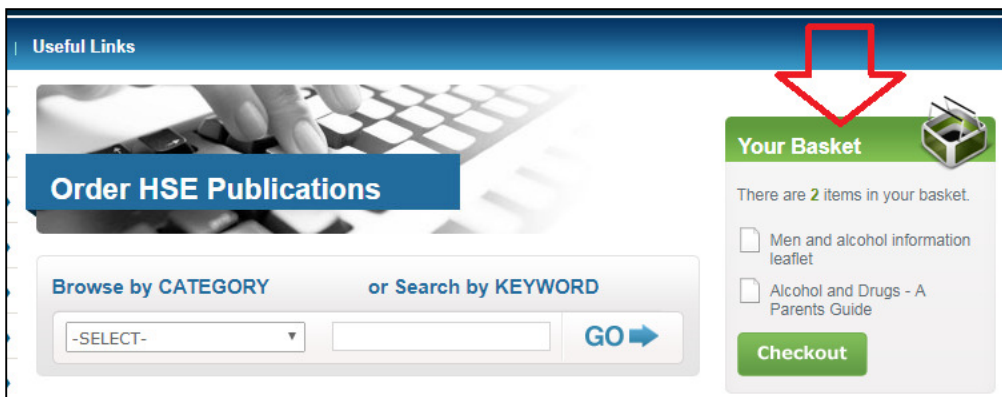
| Useful Links

Order HSE Publications

Browse by CATEGORY or Search by KEYWORD

-SELECT-

GO

Your Basket

There are 2 items in your basket.

Men and alcohol information leaflet

Alcohol and Drugs - A Parents Guide

Checkout